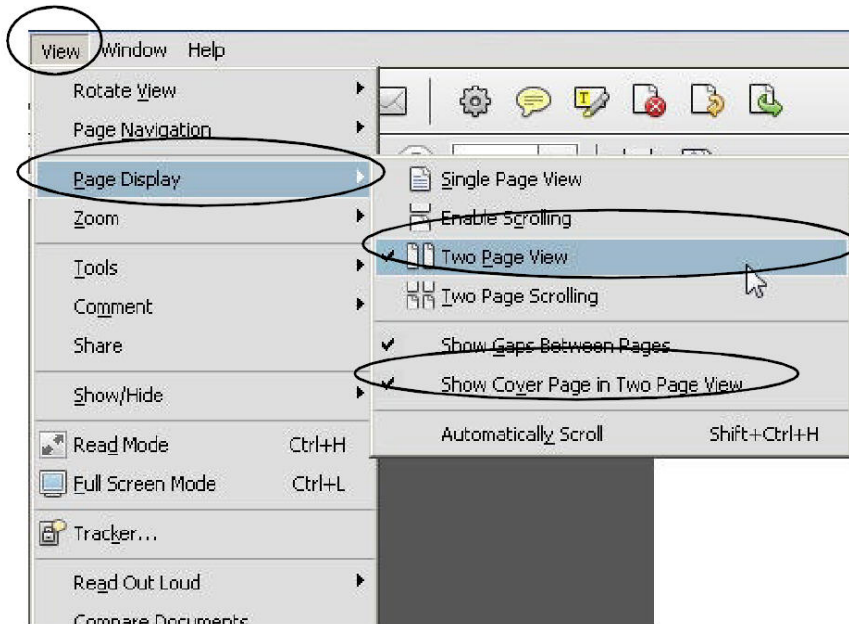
View Window Help

Rotate View
Page Navigation
Page Display
Zoom
Tools
Comment
Share
Show/Hide
Read Mode Ctrl+H
Full Screen Mode Ctrl+L
Tracker...
Read Out Loud
Compare Documents

Single Page View
Enable Scrolling
Two Page View
Two Page Scrolling
Show Gaps Between Pages
Show Cover Page in Two Page View
Automatically Scroll Shift+Ctrl+H